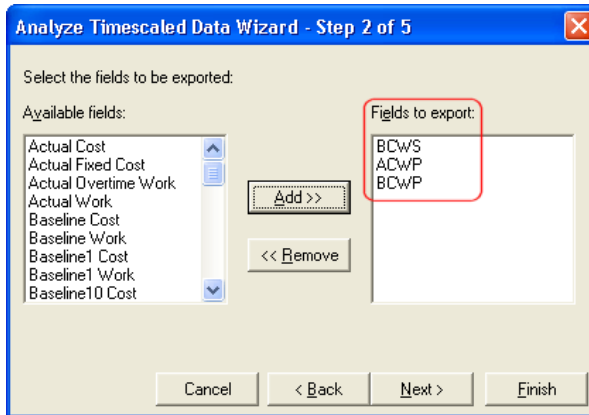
Analyze Timescaled Data Wizard - Step 2 of 5

Select the fields to be exported:

Available fields:

Actual Cost
Actual Fixed Cost
Actual Overtime Work
Actual Work
Baseline Cost
Baseline Work
Baseline1 Cost
Baseline1 Work
Baseline10 Cost

Add >>

<< Remove

Fields to export:

BCWS
ACWP
BCWP

Cancel

< Back

Next >

Finish